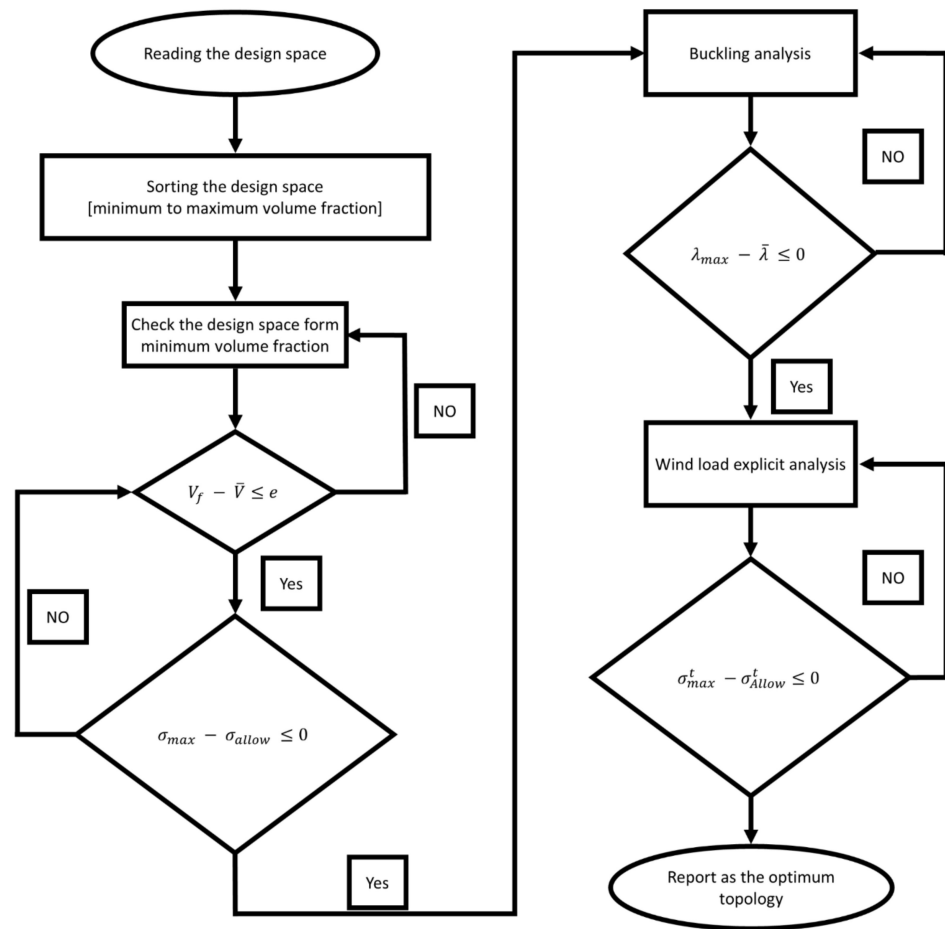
Reading the design space

Sorting the design space [minimum to maximum volume fraction]

Check the design space form minimum volume fraction

NO

$V_f - \bar{V} \leq e$

Yes

NO

$\sigma_{max} - \sigma_{allow} \leq 0$

Yes

Buckling analysis

NO

$\lambda_{max} - \bar{\lambda} \leq 0$

Yes

Wind load explicit analysis

NO

$\sigma_{max}^{t} - \sigma_{Allow}^{t} \leq 0$

Report as the optimum topology